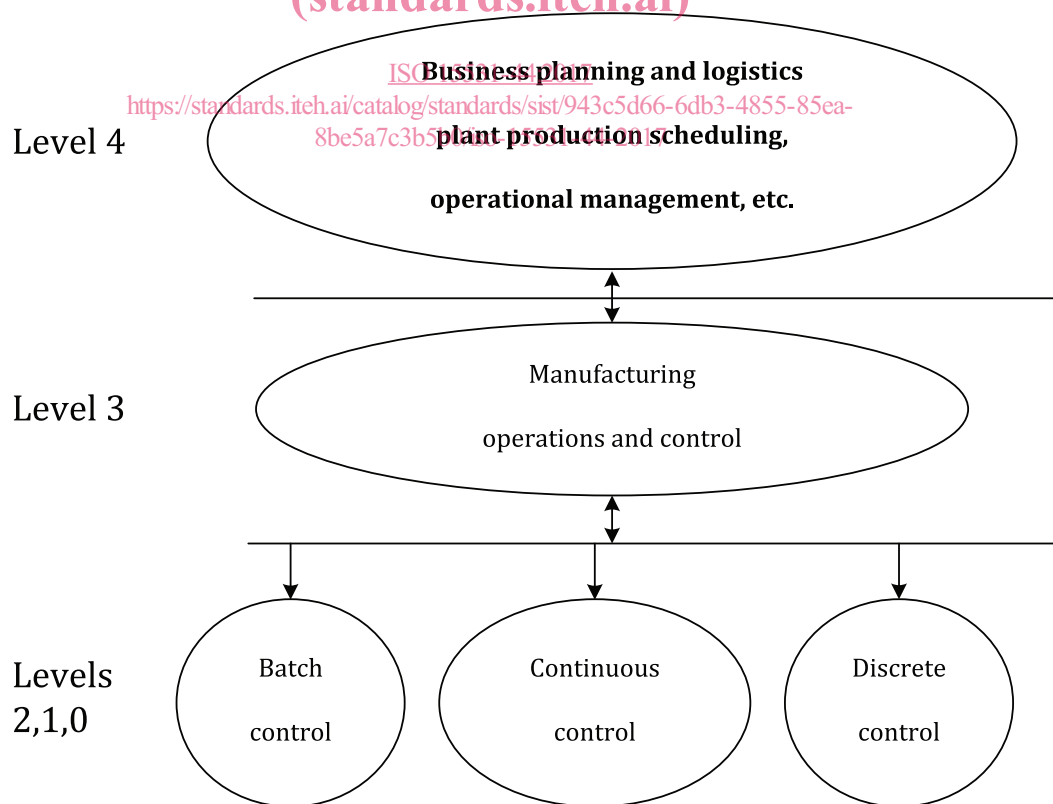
(standards.iteh.ai)

ISO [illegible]

https://standards.iteh.ai/catalog/standards/sist/943c5d66-6db3-4855-85ea-8be5a7c3b5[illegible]

Level 4

Business planning and logistics

plant production scheduling,

operational management, etc.

Level 3

Manufacturing

operations and control

Levels 2,1,0

Batch

control

Continuous

control

Discrete

control